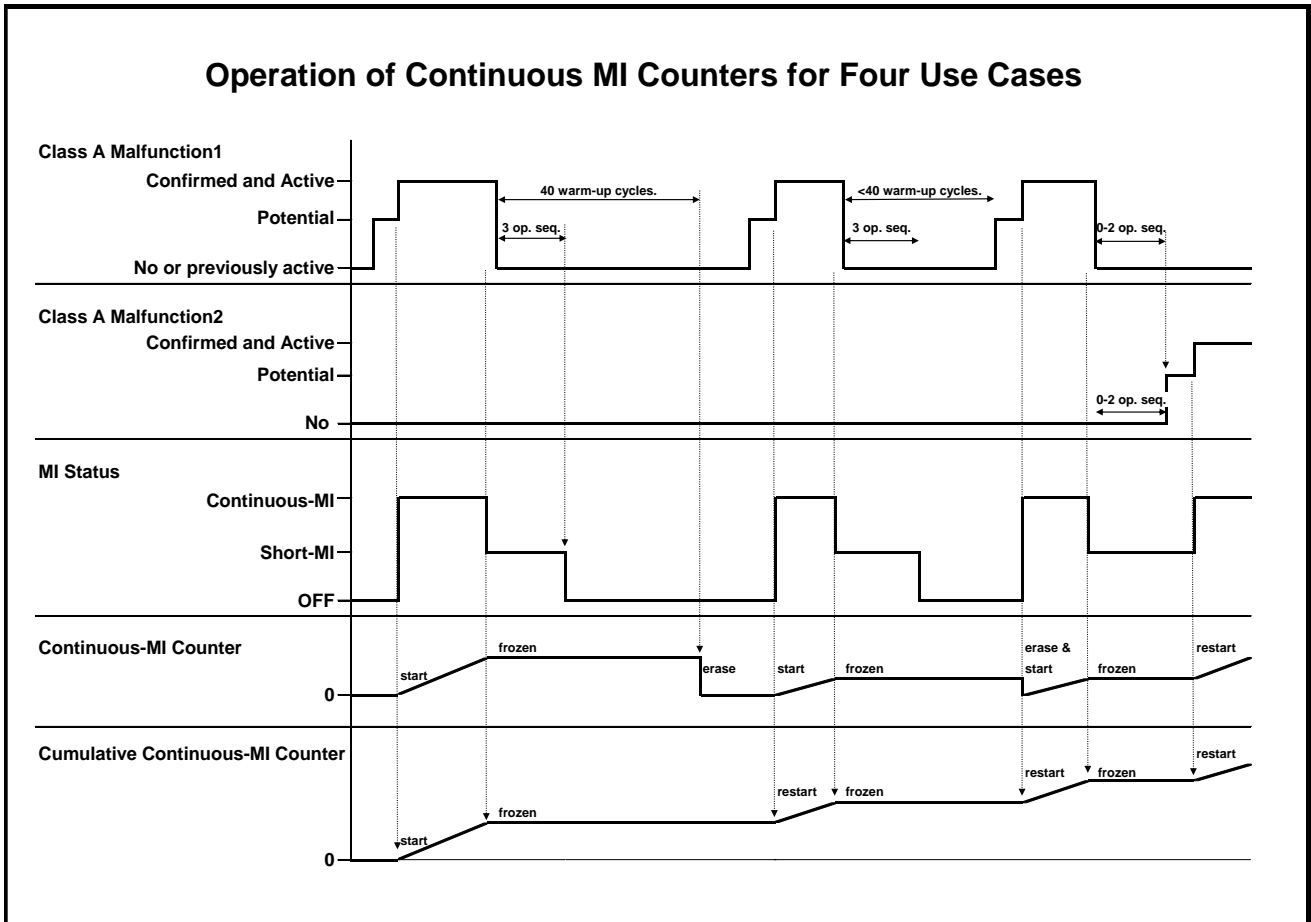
Operation of Continuous MI Counters for Four Use Cases

Class A Malfunction1

Confirmed and Active

Potential

No or previously active

40 warm-up cycles.

3 op. seq.

<40 warm-up cycles.

3 op. seq.

0-2 op. seq.

Class A Malfunction2

Confirmed and Active

Potential

No

0-2 op. seq.

MI Status

Continuous-MI

Short-MI

OFF

Continuous-MI Counter

0

start

frozen

erase

start

frozen

erase & start

frozen

restart

Cumulative Continuous-MI Counter

0

start

frozen

restart

frozen

restart

frozen

restart